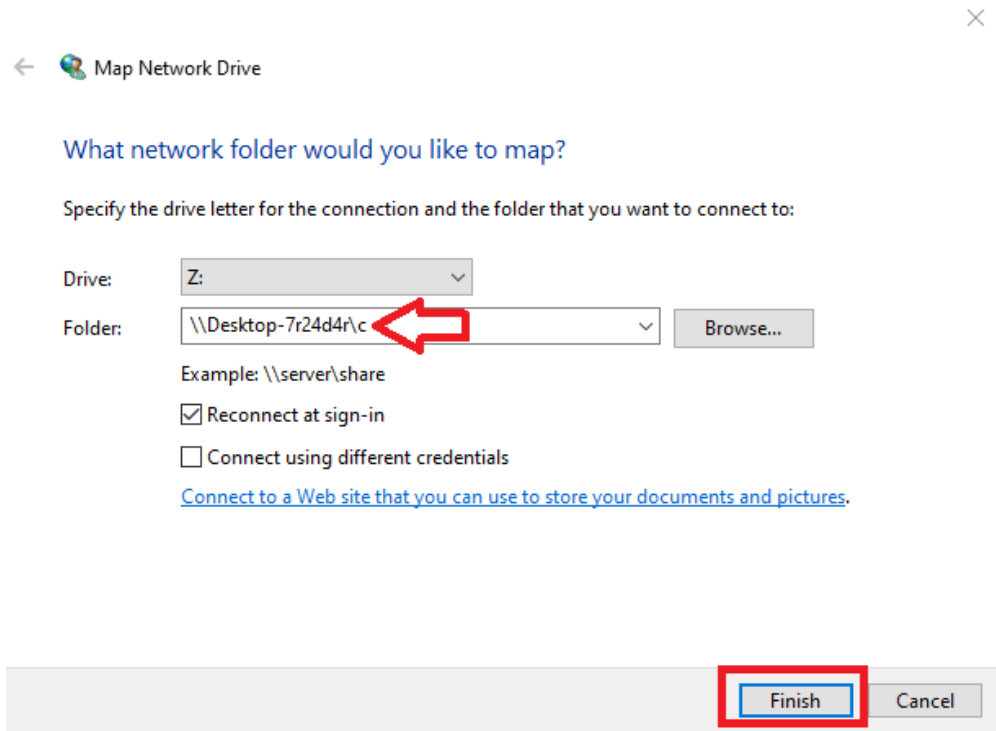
Map Network Drive

What network folder would you like to map?

Specify the drive letter for the connection and the folder that you want to connect to:

Drive: Z:

Folder: \\Desktop-7r24d4r\c

Browse...

Example: \\server\share

Reconnect at sign-in

Connect using different credentials

Connect to a Web site that you can use to store your documents and pictures.

Finish

Cancel